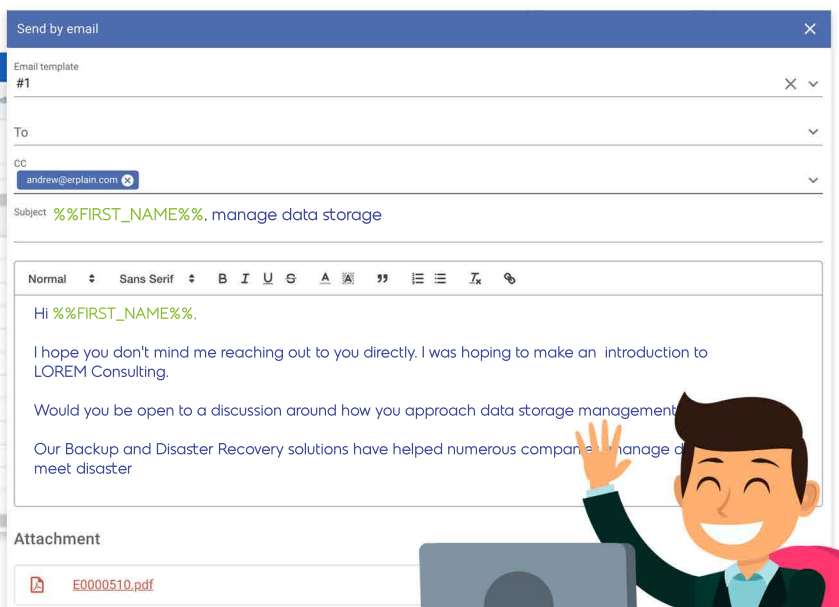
Send by email

Email template
#1

To

CC
andrew@erplain.com

Subject %%FIRST_NAME%%, manage data storage

Normal Sans Serif B I U S A 99

Hi %%FIRST_NAME%%,

I hope you don't mind me reaching out to you directly. I was hoping to make an introduction to LOREM Consulting.

Would you be open to a discussion around how you approach data storage management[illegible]

Our Backup and Disaster Recovery solutions have helped numerous compan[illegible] manage d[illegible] meet disaster

Attachment

E0000510.pdf